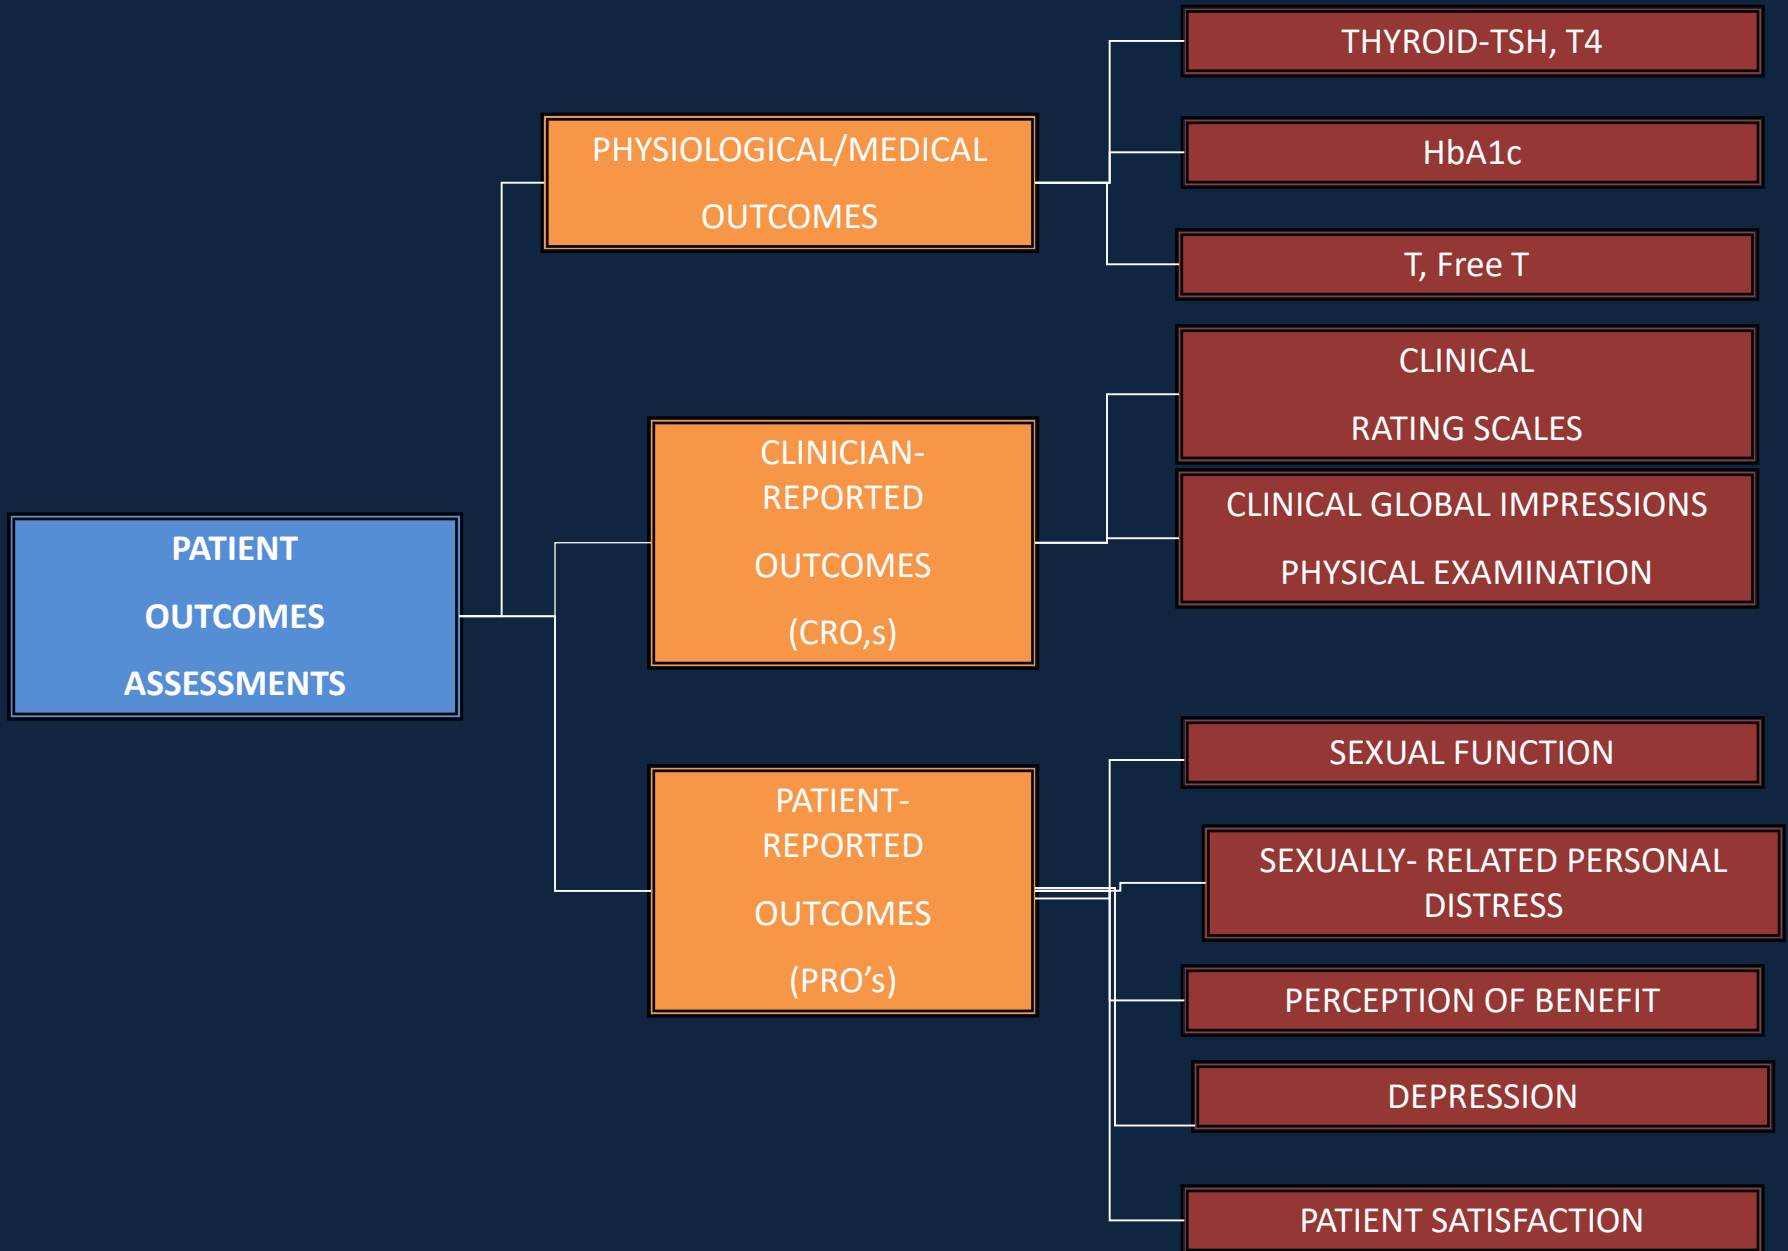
PATIENT OUTCOMES ASSESSMENTS

PHYSIOLOGICAL/MEDICAL OUTCOMES

THYROID-TSH, T4

HbA1c

T, Free T

CLINICIAN-REPORTED OUTCOMES (CRO,s)

CLINICAL RATING SCALES

CLINICAL GLOBAL IMPRESSIONS PHYSICAL EXAMINATION

PATIENT-REPORTED OUTCOMES (PRO's)

SEXUAL FUNCTION

SEXUALLY- RELATED PERSONAL DISTRESS

PERCEPTION OF BENEFIT

DEPRESSION

PATIENT SATISFACTION